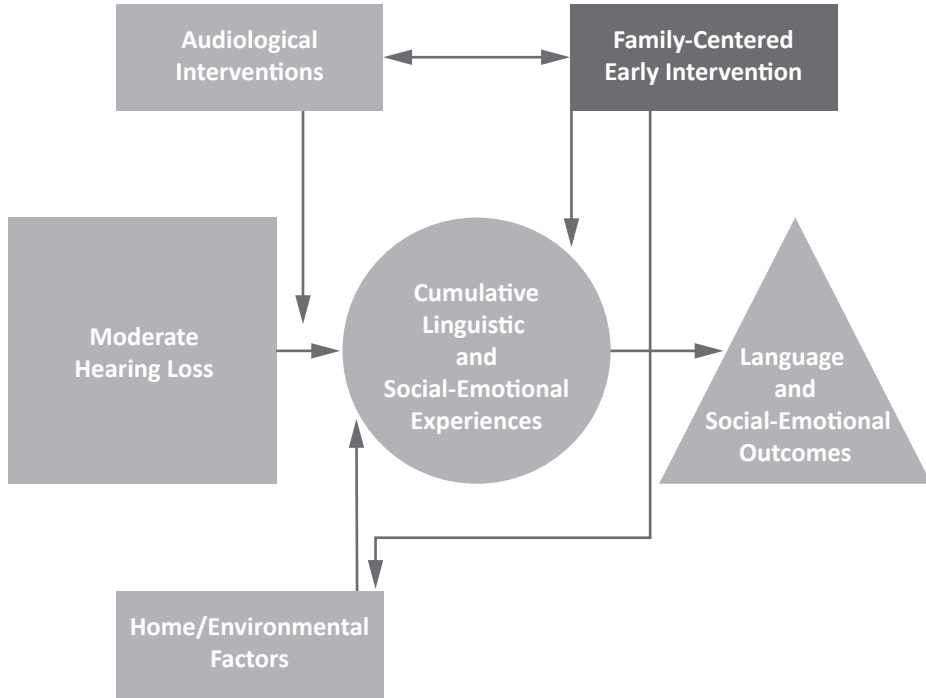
Audiological Interventions

Family-Centered Early Intervention

Moderate Hearing Loss

Cumulative Linguistic and Social-Emotional Experiences

Language and Social-Emotional Outcomes

Home/Environmental Factors